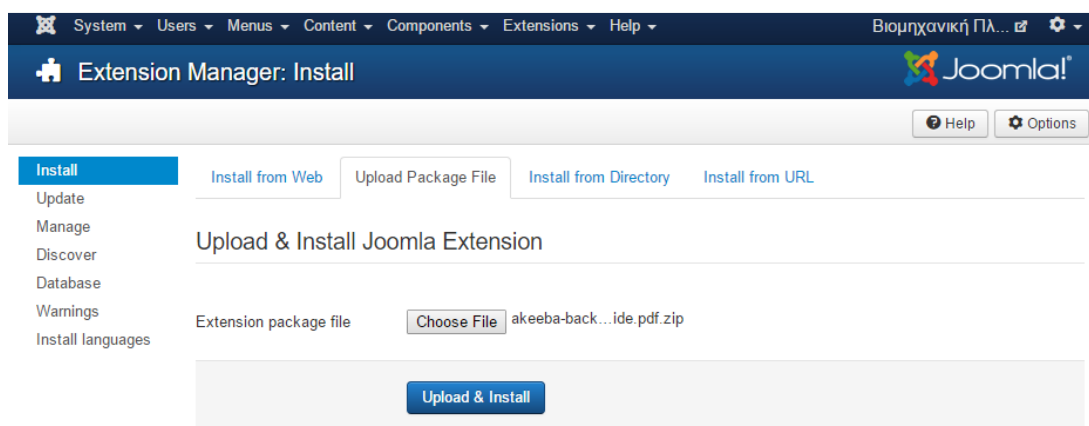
System ▾ Users ▾ Menus ▾ Content ▾ Components ▾ Extensions ▾ Help ▾

Βιομηχανική Πλ...

Extension Manager: Install

Joomla!®

Help

Options

Install
Update
Manage
Discover
Database
Warnings
Install languages

Install from Web | Upload Package File | Install from Directory | Install from URL

Upload & Install Joomla Extension

Extension package file

Choose File akeeba-back…ide.pdf.zip

Upload & Install